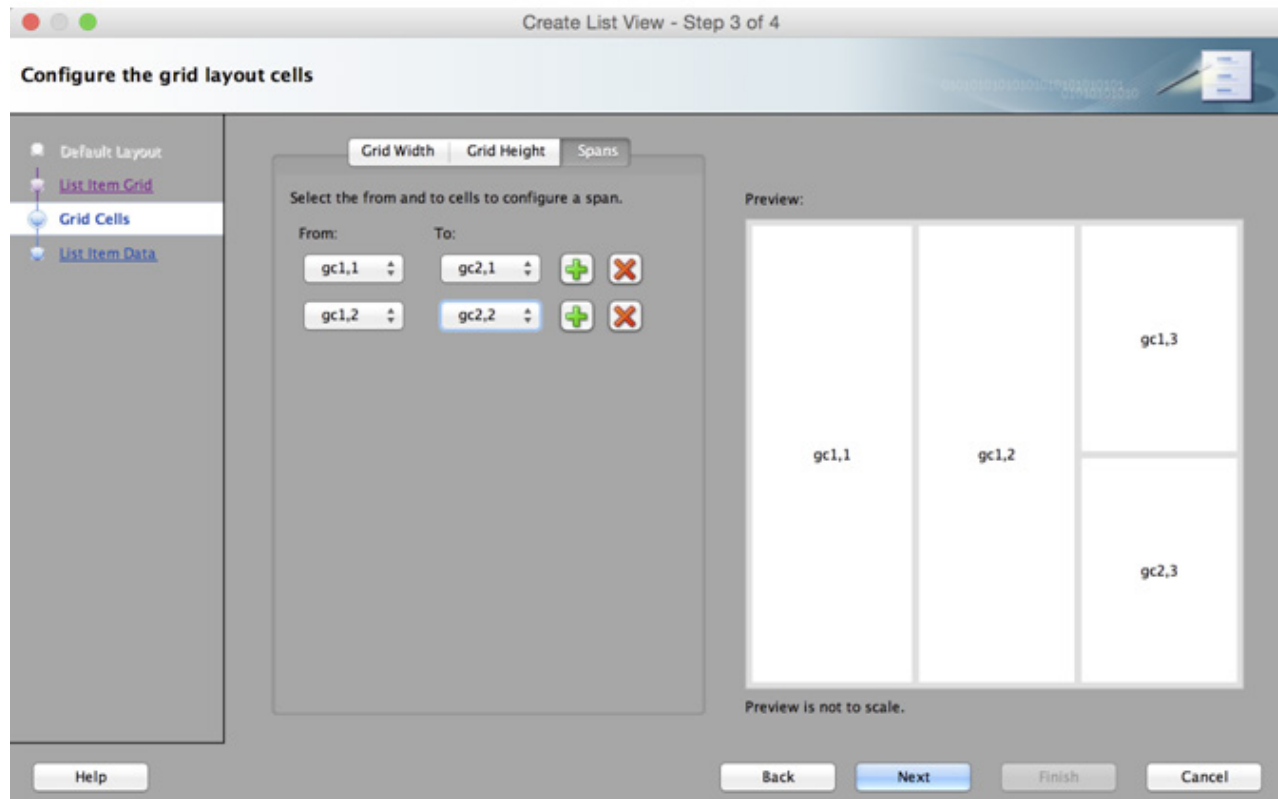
Create List View - Step 3 of 4

Configure the grid layout cells

Default Layout
List Item Grid
Grid Cells
List Item Data

Grid Width
Grid Height
Spans

Select the from and to cells to configure a span.

From:
To:

gc1,1
gc2,1

gc1,2
gc2,2

Preview:

gc1,1
gc1,2
gc1,3
gc2,3

Preview is not to scale.

Help
Back
Next
Finish
Cancel